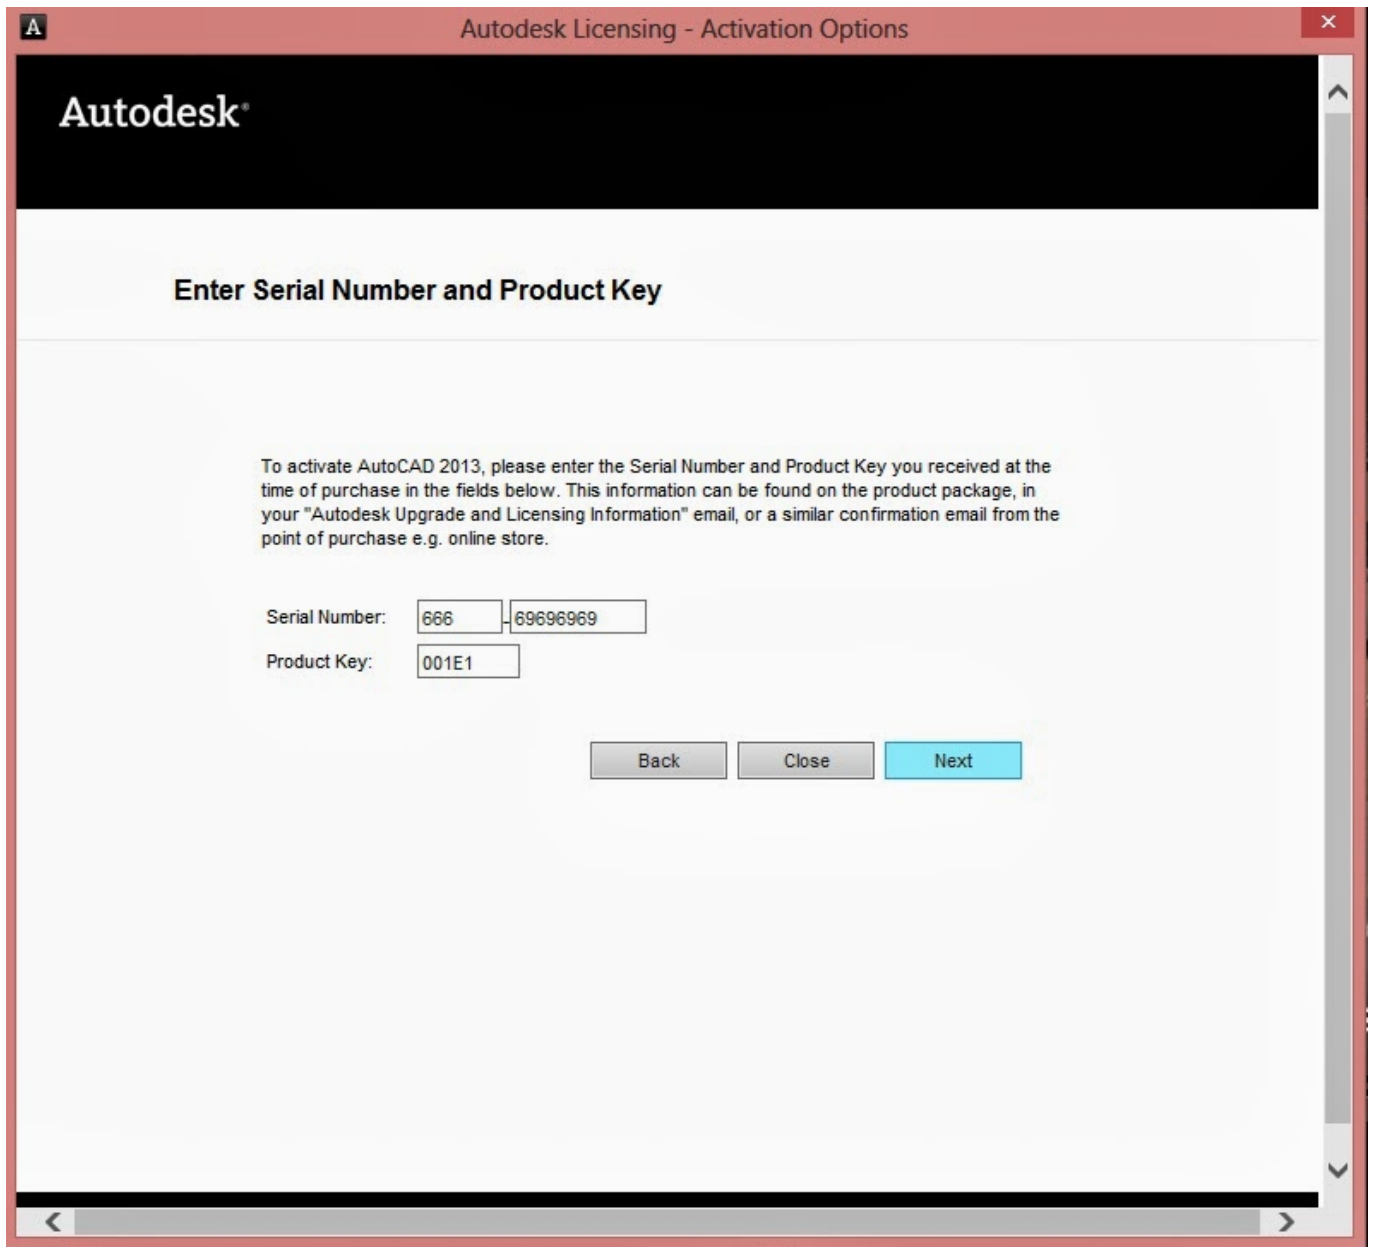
Autodesk Licensing - Activation Options

Autodesk

Enter Serial Number and Product Key

To activate AutoCAD 2013, please enter the Serial Number and Product Key you received at the time of purchase in the fields below. This information can be found on the product package, in your "Autodesk Upgrade and Licensing Information" email, or a similar confirmation email from the point of purchase e.g. online store.

Serial Number: 666 - 69696969
Product Key: 001E1

Back Close Next